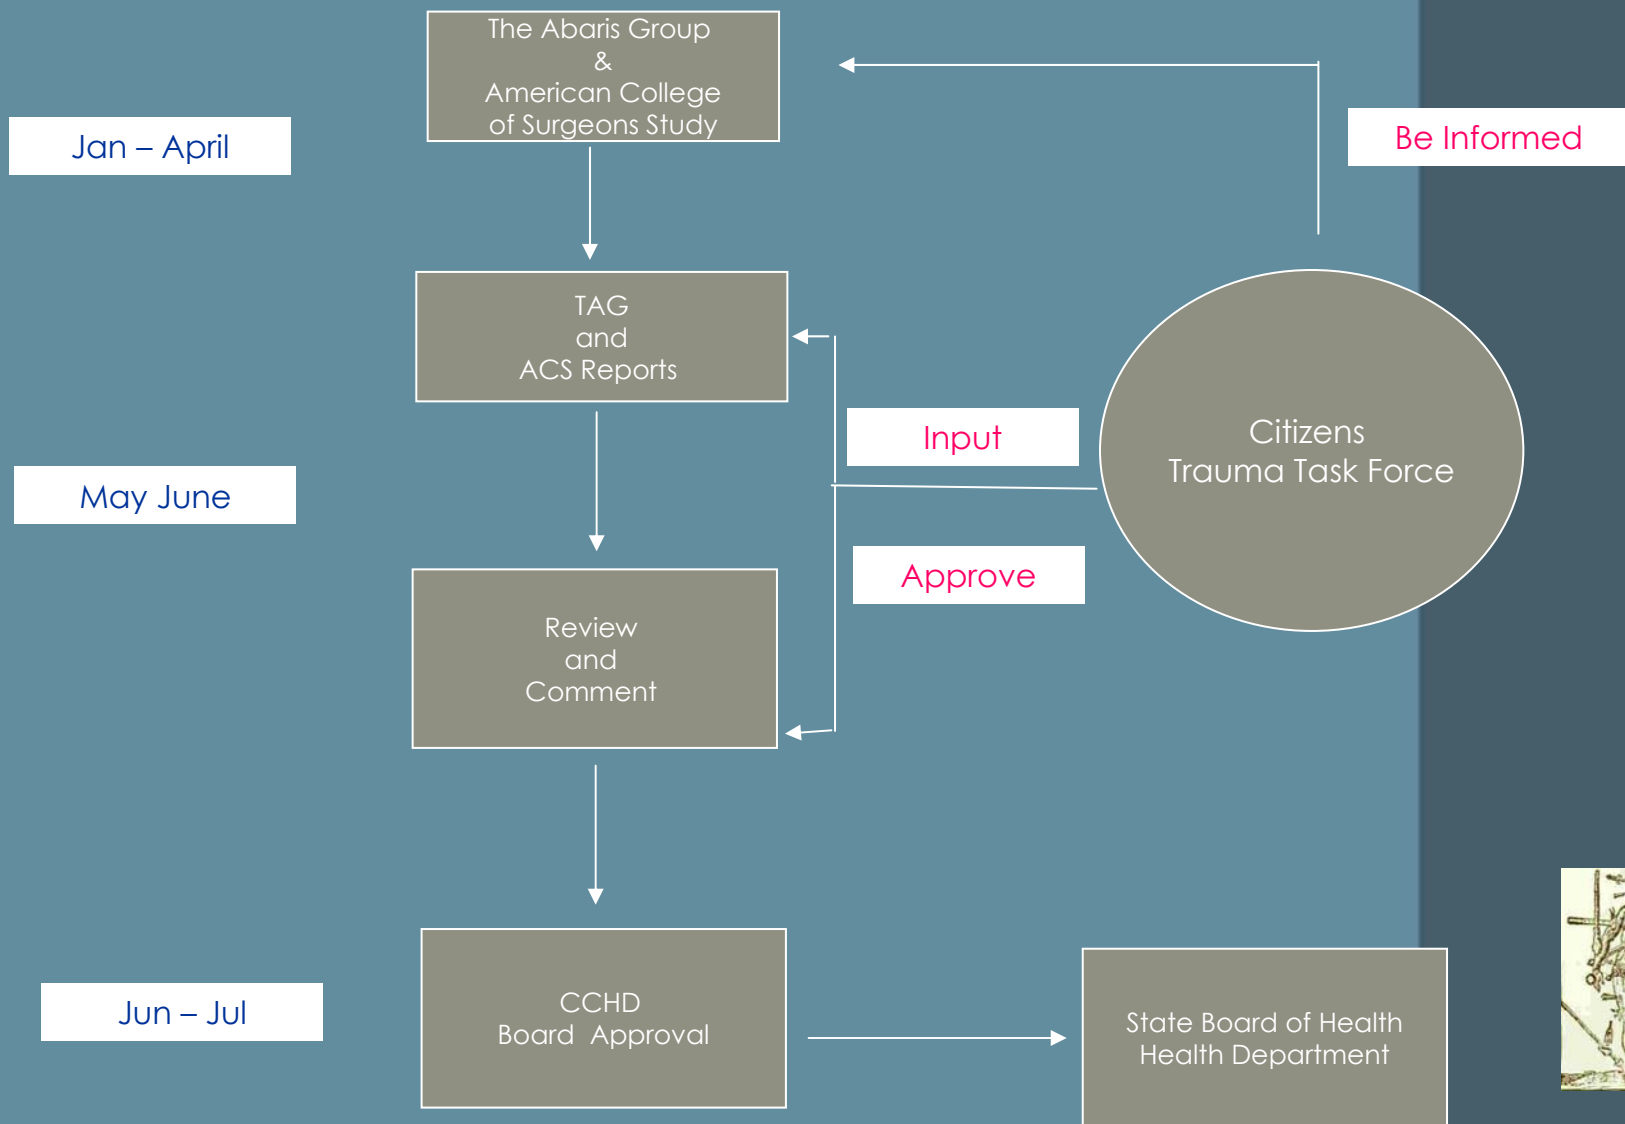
The Abaris Group
&
American College of Surgeons Study

Jan – April

Be Informed

TAG
and
ACS Reports

Input

Citizens
Trauma Task Force

May June

Approve

Review
and
Comment

Jun – Jul

CCHD
Board Approval

State Board of Health
Health Department